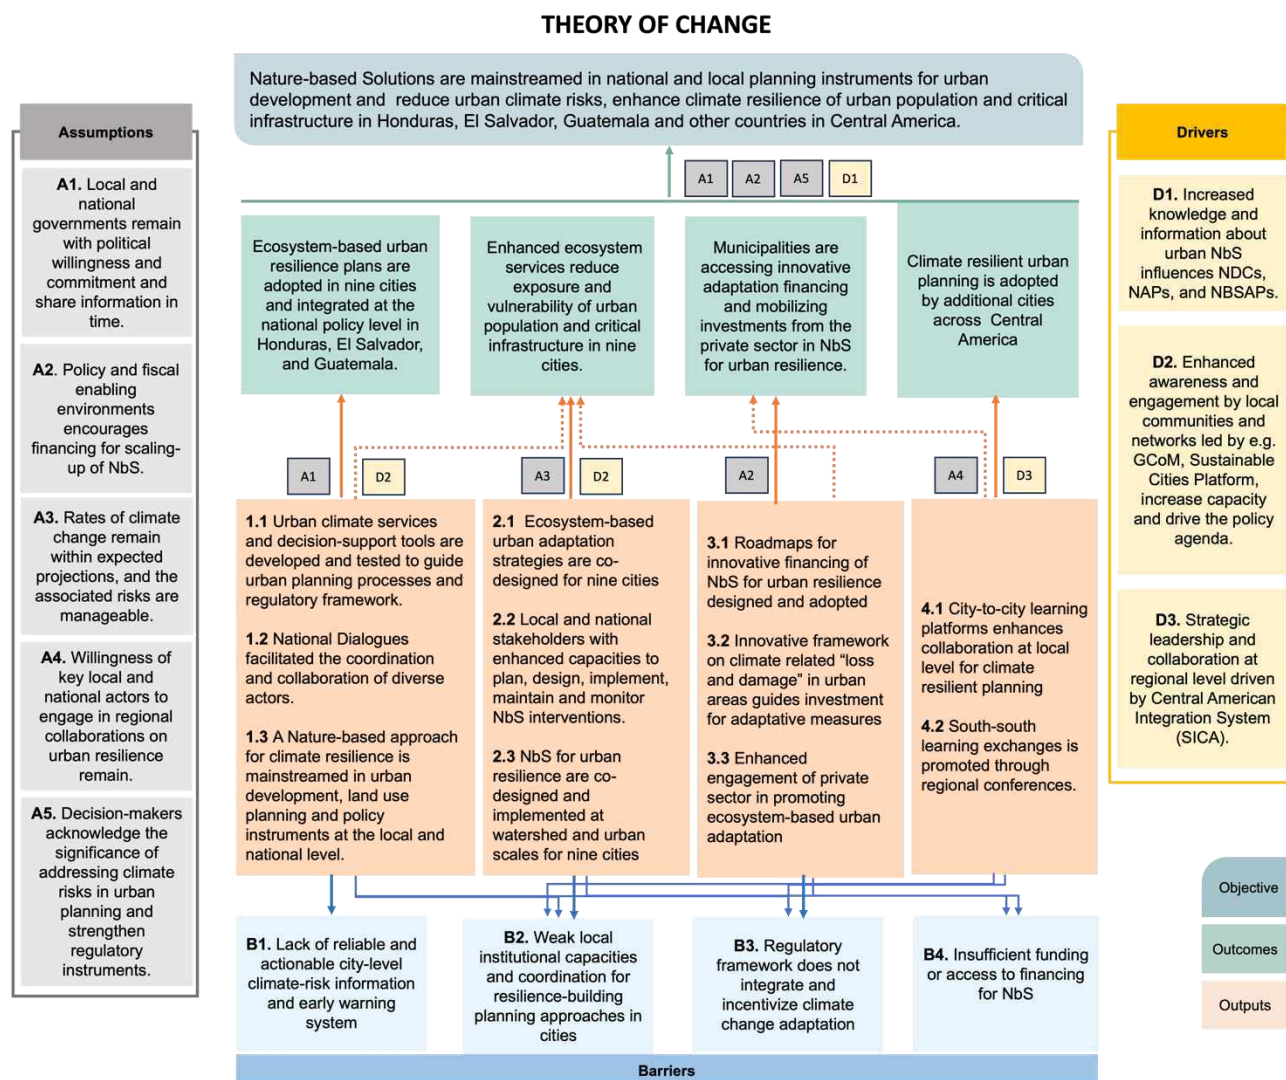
THEORY OF CHANGE

Nature-based Solutions are mainstreamed in national and local planning instruments for urban development and reduce urban climate risks, enhance climate resilience of urban population and critical infrastructure in Honduras, El Salvador, Guatemala and other countries in Central America.

Assumptions

A1. Local and national governments remain with political willingness and commitment and share information in time.

A2. Policy and fiscal enabling environments encourages financing for scaling-up of NbS.

A3. Rates of climate change remain within expected projections, and the associated risks are manageable.

A4. Willingness of key local and national actors to engage in regional collaborations on urban resilience remain.

A5. Decision-makers acknowledge the significance of addressing climate risks in urban planning and strengthen regulatory instruments.

A1 A2 A5 D1

Ecosystem-based urban resilience plans are adopted in nine cities and integrated at the national policy level in Honduras, El Salvador, and Guatemala.

Enhanced ecosystem services reduce exposure and vulnerability of urban population and critical infrastructure in nine cities.

Municipalities are accessing innovative adaptation financing and mobilizing investments from the private sector in NbS for urban resilience.

Climate resilient urban planning is adopted by additional cities across Central America

A1 D2 A3 D2 A2 A4 D3

1.1 Urban climate services and decision-support tools are developed and tested to guide urban planning processes and regulatory framework.

1.2 National Dialogues facilitated the coordination and collaboration of diverse actors.

1.3 A Nature-based approach for climate resilience is mainstreamed in urban development, land use planning and policy instruments at the local and national level.

2.1 Ecosystem-based urban adaptation strategies are co-designed for nine cities

2.2 Local and national stakeholders with enhanced capacities to plan, design, implement, maintain and monitor NbS interventions.

2.3 NbS for urban resilience are co-designed and implemented at watershed and urban scales for nine cities

3.1 Roadmaps for innovative financing of NbS for urban resilience designed and adopted

3.2 Innovative framework on climate related "loss and damage" in urban areas guides investment for adaptative measures

3.3 Enhanced engagement of private sector in promoting ecosystem-based urban adaptation

4.1 City-to-city learning platforms enhances collaboration at local level for climate resilient planning

4.2 South-south learning exchanges is promoted through regional conferences.

Drivers

D1. Increased knowledge and information about urban NbS influences NDCs, NAPs, and NBSAPs.

D2. Enhanced awareness and engagement by local communities and networks led by e.g. GCoM, Sustainable Cities Platform, increase capacity and drive the policy agenda.

D3. Strategic leadership and collaboration at regional level driven by Central American Integration System (SICA).

B1. Lack of reliable and actionable city-level climate-risk information and early warning system

B2. Weak local institutional capacities and coordination for resilience-building planning approaches in cities

B3. Regulatory framework does not integrate and incentivize climate change adaptation

B4. Insufficient funding or access to financing for NbS

Barriers

Objective
Outcomes
Outputs